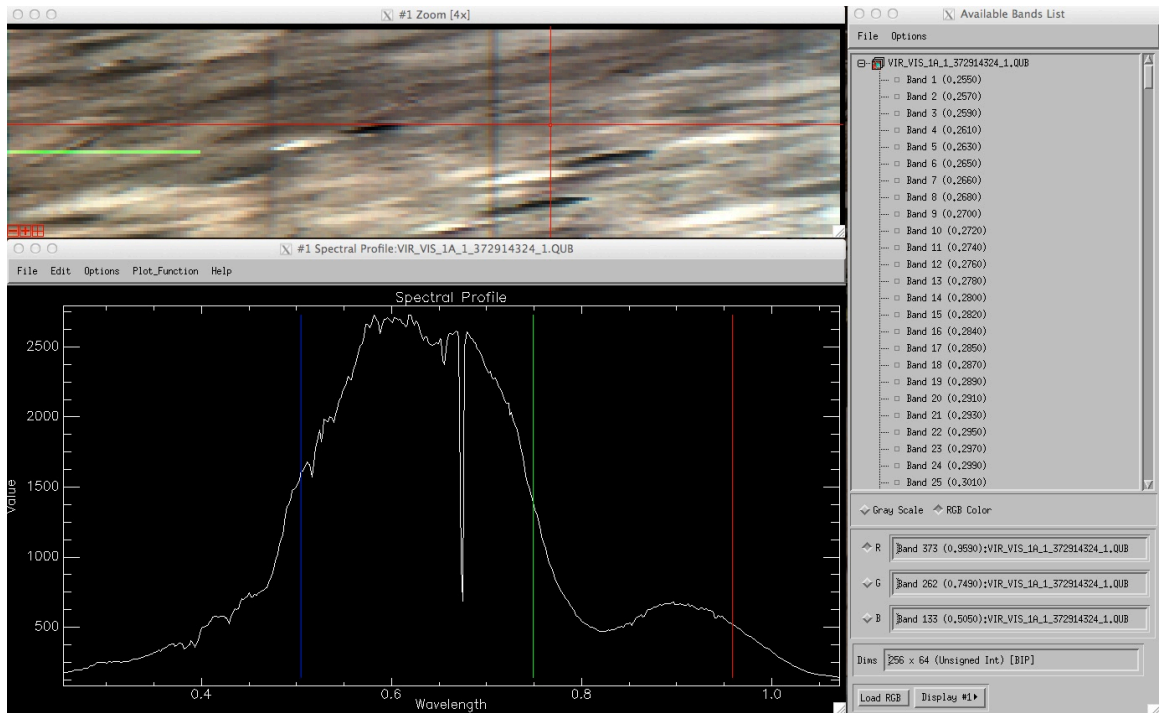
#1 Zoom [4x]

#1 Spectral Profile:VIR_VIS_1A_1_372914324_1.QUB

File Edit Options Plot_Function Help

Spectral Profile

2500
2000
1500
1000
500

Value

0.4
0.6
0.8
1.0

Wavelength

Available Bands List

File Options

VIR_VIS_1A_1_372914324_1.QUB
Band 1 (0.2550)
Band 2 (0.2570)
Band 3 (0.2590)
Band 4 (0.2610)
Band 5 (0.2630)
Band 6 (0.2650)
Band 7 (0.2660)
Band 8 (0.2680)
Band 9 (0.2700)
Band 10 (0.2720)
Band 11 (0.2740)
Band 12 (0.2760)
Band 13 (0.2780)
Band 14 (0.2800)
Band 15 (0.2820)
Band 16 (0.2840)
Band 17 (0.2850)
Band 18 (0.2870)
Band 19 (0.2890)
Band 20 (0.2910)
Band 21 (0.2930)
Band 22 (0.2950)
Band 23 (0.2970)
Band 24 (0.2990)
Band 25 (0.3010)

Gray Scale RGB Color

R Band 373 (0.9590):VIR_VIS_1A_1_372914324_1.QUB

G Band 262 (0.7490):VIR_VIS_1A_1_372914324_1.QUB

B Band 133 (0.5050):VIR_VIS_1A_1_372914324_1.QUB

Dims 256 x 64 (Unsigned Int) [BIP]

Load RGB Display #1